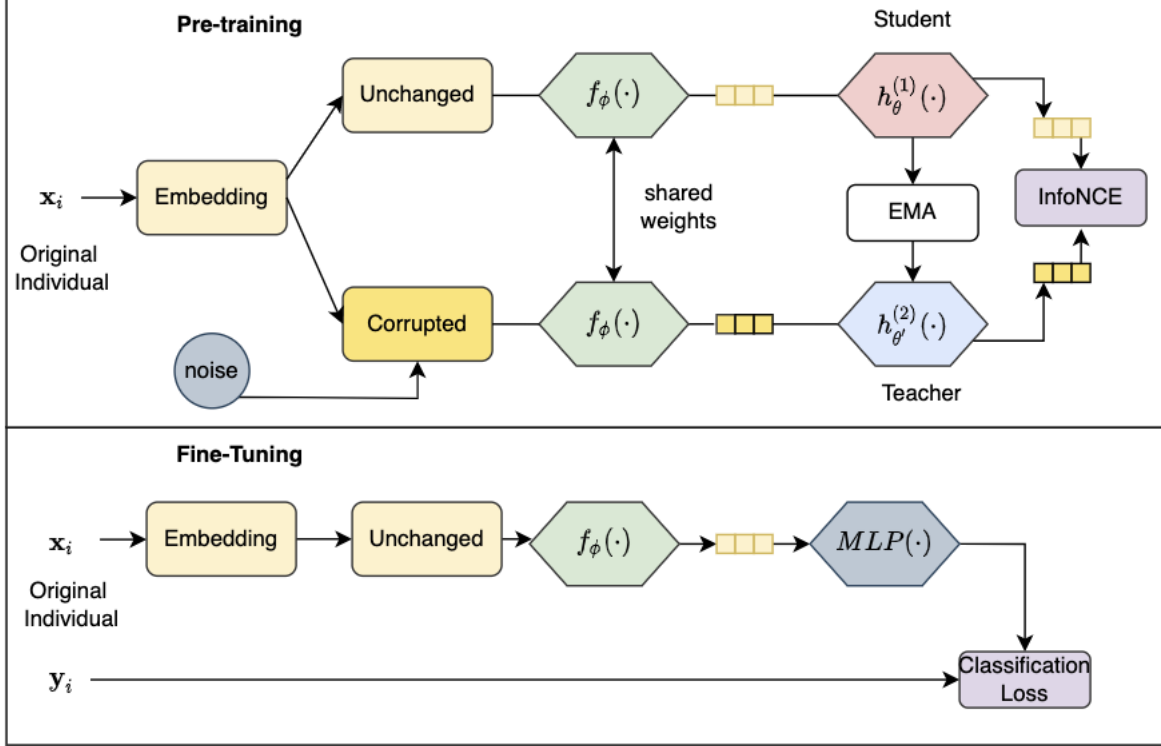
Pre-training

Student

$\mathbf{x}_i$

Original Individual

Embedding

Unchanged

Corrupted

noise

$f_\phi(\cdot)$

shared weights

$f_\phi(\cdot)$

$h_\theta^{(1)}(\cdot)$

EMA

$h_{\theta'}^{(2)}(\cdot)$

Teacher

InfoNCE

Fine-Tuning

$\mathbf{x}_i$

Original Individual

Embedding

Unchanged

$f_\phi(\cdot)$

$MLP(\cdot)$

$\mathbf{y}_i$

Classification Loss